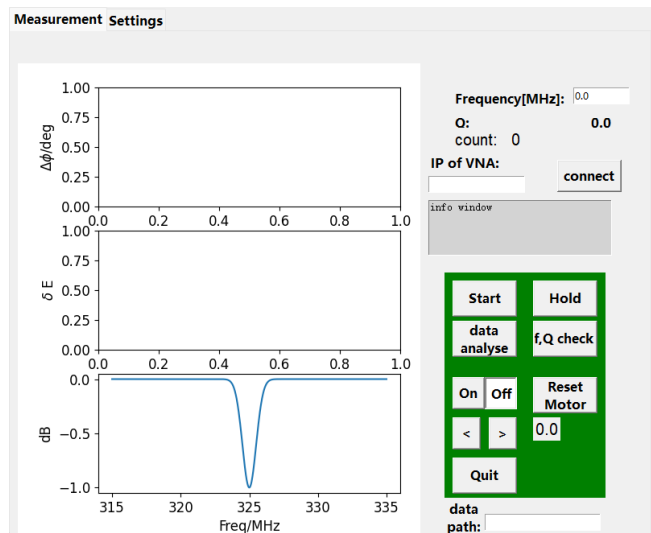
Measurement Settings

1.00
0.75
0.50
0.25
0.00
$\Delta\phi$/deg
0.0 0.2 0.4 0.6 0.8 1.0

1.00
0.75
0.50
0.25
0.00
$\delta$ E
0.0 0.2 0.4 0.6 0.8 1.0

0.0
−0.5
−1.0
dB
315 320 325 330 335
Freq/MHz

Frequency[MHz]: 0.0
Q: 0.0
count: 0
IP of VNA:
connect
info window

Start
Hold
data analyse
f,Q check
On
Off
Reset Motor
<
>
0.0
Quit

data path: